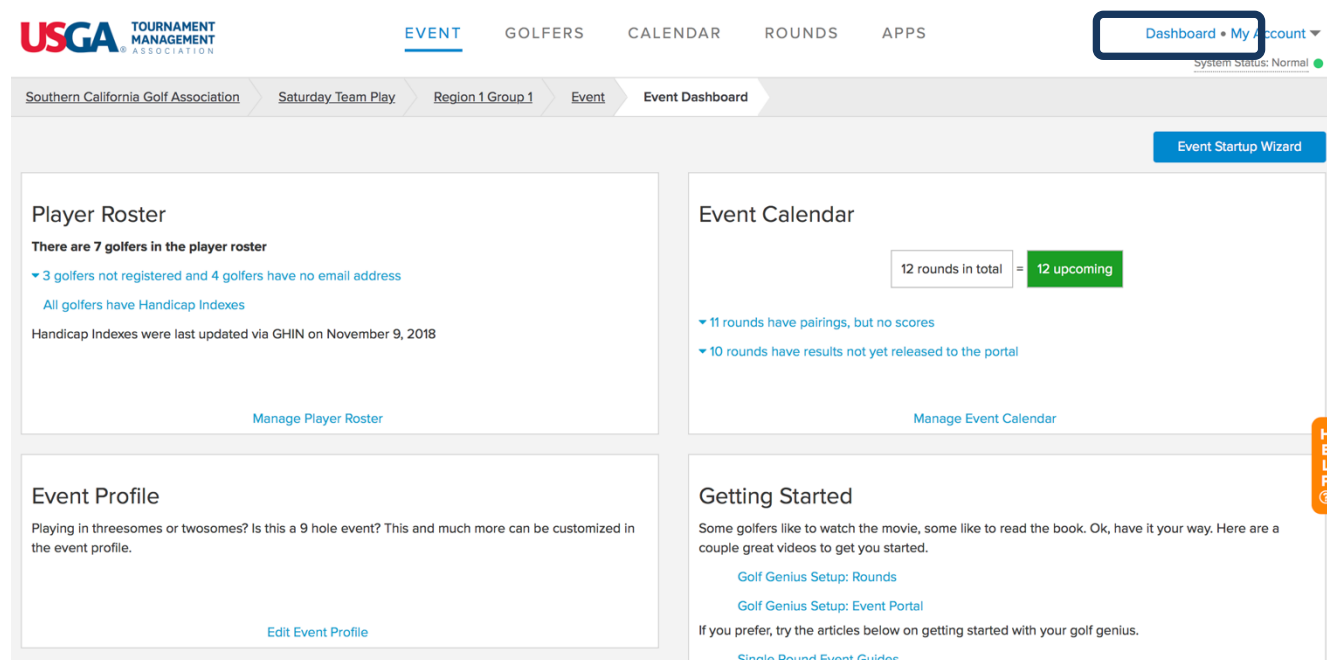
USGA TOURNAMENT MANAGEMENT ASSOCIATION

EVENT GOLFERS CALENDAR ROUNDS APPS

Dashboard • My Account

System Status: Normal

Southern California Golf Association
Saturday Team Play
Region 1 Group 1
Event
Event Dashboard

Event Startup Wizard

Player Roster

There are 7 golfers in the player roster

3 golfers not registered and 4 golfers have no email address

All golfers have Handicap Indexes

Handicap Indexes were last updated via GHIN on November 9, 2018

Manage Player Roster

Event Calendar

12 rounds in total = 12 upcoming

11 rounds have pairings, but no scores

10 rounds have results not yet released to the portal

Manage Event Calendar

Event Profile

Playing in threesomes or twosomes? Is this a 9 hole event? This and much more can be customized in the event profile.

Edit Event Profile

Getting Started

Some golfers like to watch the movie, some like to read the book. Ok, have it your way. Here are a couple great videos to get you started.

Golf Genius Setup: Rounds

Golf Genius Setup: Event Portal

If you prefer, try the articles below on getting started with your golf genius.

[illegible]

H E L P